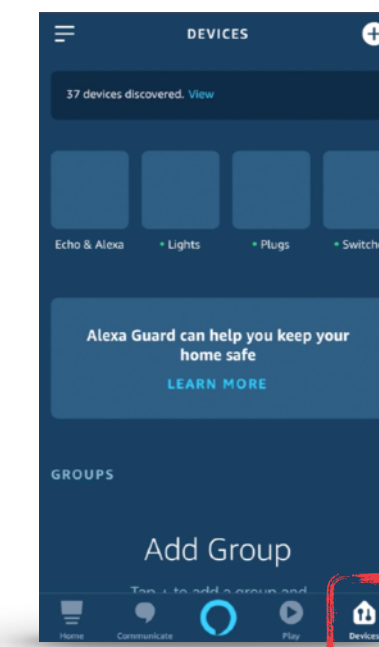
DEVICES

37 devices discovered. View

Echo & Alexa

• Lights

• Plugs

• Switch

Alexa Guard can help you keep your home safe

LEARN MORE

GROUPS

Add Group

Tap + to add a group and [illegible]

Home

Communicate

Play

Devices